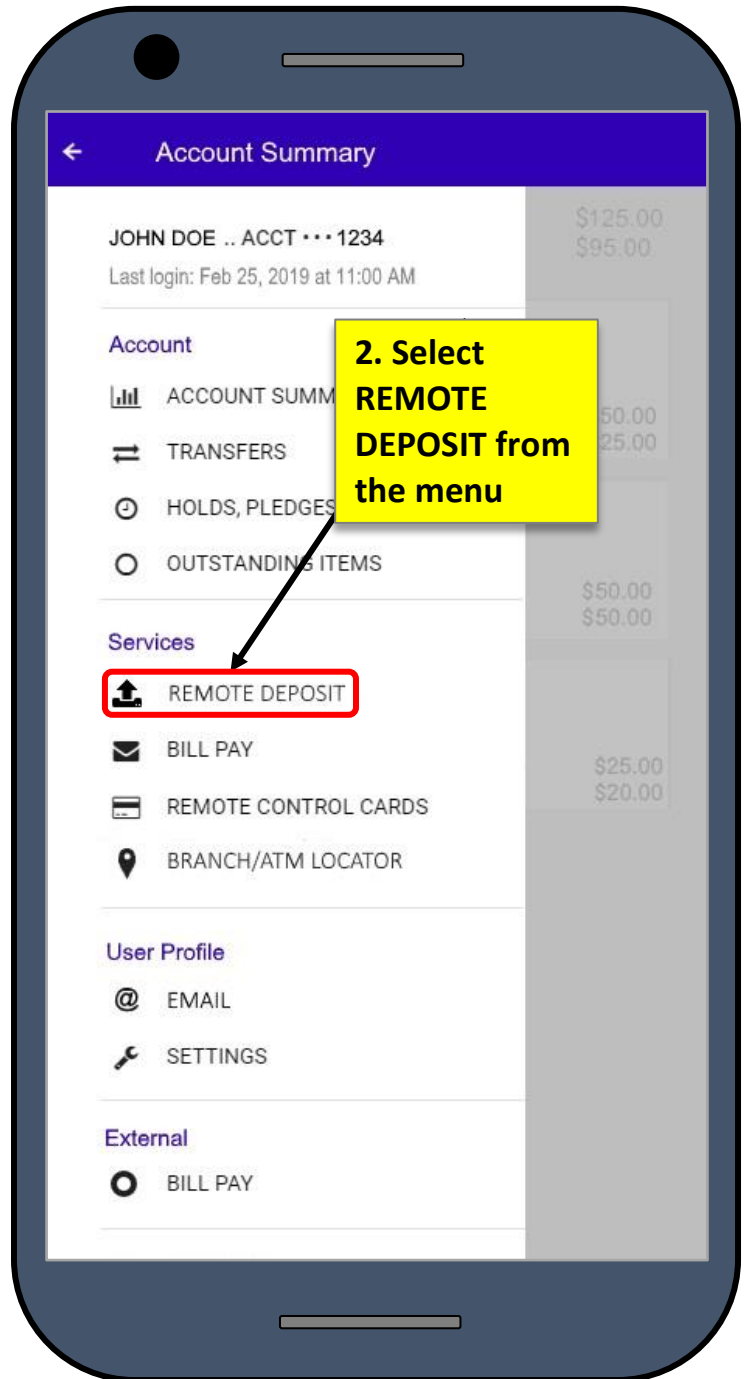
Account Summary

JOHN DOE .. ACCT ••• 1234
Last login: Feb 25, 2019 at 11:00 AM

Account
ACCOUNT SUMM
TRANSFERS
HOLDS, PLEDGES
OUTSTANDING ITEMS

2. Select REMOTE DEPOSIT from the menu

Services
REMOTE DEPOSIT
BILL PAY
REMOTE CONTROL CARDS
BRANCH/ATM LOCATOR

User Profile
EMAIL
SETTINGS

External
BILL PAY

$125.00
$95.00
50.00
25.00
$50.00
$50.00
$25.00
$20.00